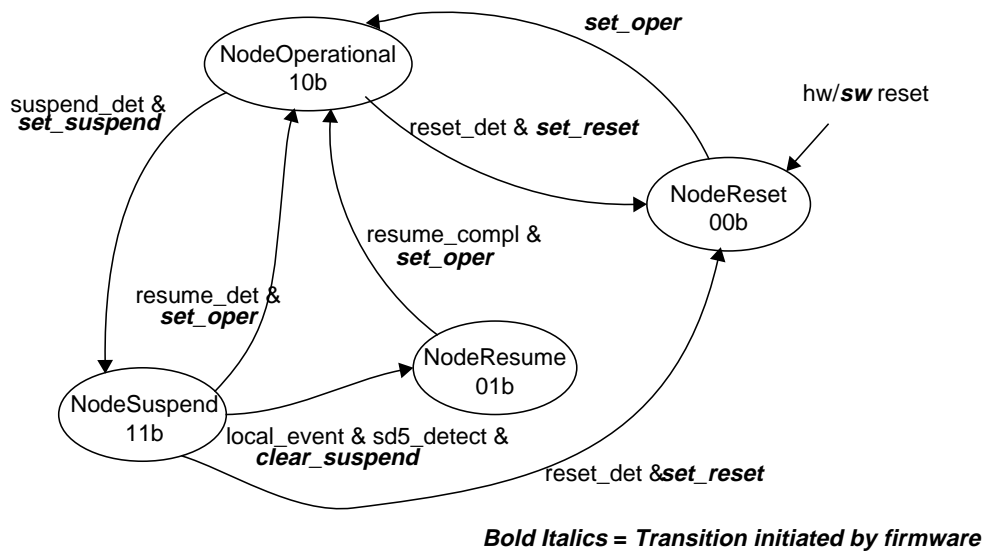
set_oper

NodeOperational
10b

hw/sw reset

suspend_det &
set_suspend

reset_det & set_reset

NodeReset
00b

resume_compl &
set_oper

resume_det &
set_oper

NodeResume
01b

NodeSuspend
11b

local_event & sd5_detect &
clear_suspend

reset_det &set_reset

Bold Italics = Transition initiated by firmware